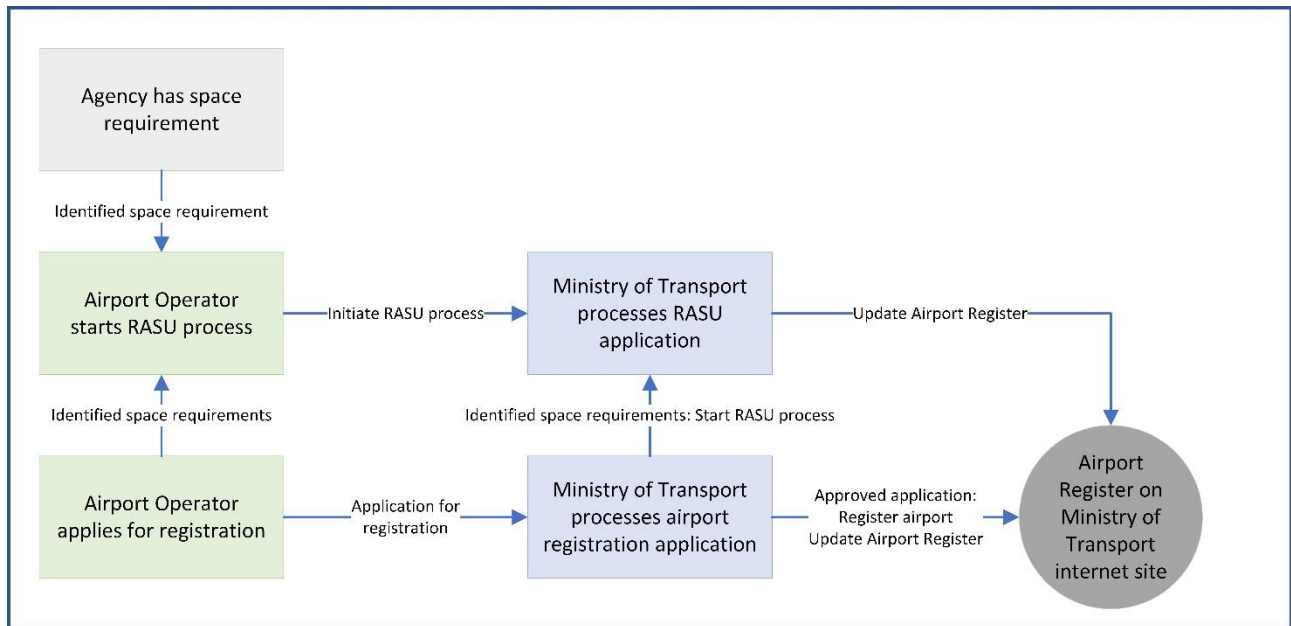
Agency has space requirement

Identified space requirement

Airport Operator starts RASU process

Initiate RASU process

Ministry of Transport processes RASU application

Update Airport Register

Identified space requirements

Identified space requirements: Start RASU process

Airport Operator applies for registration

Application for registration

Ministry of Transport processes airport registration application

Approved application: Register airport Update Airport Register

Airport Register on Ministry of Transport internet site